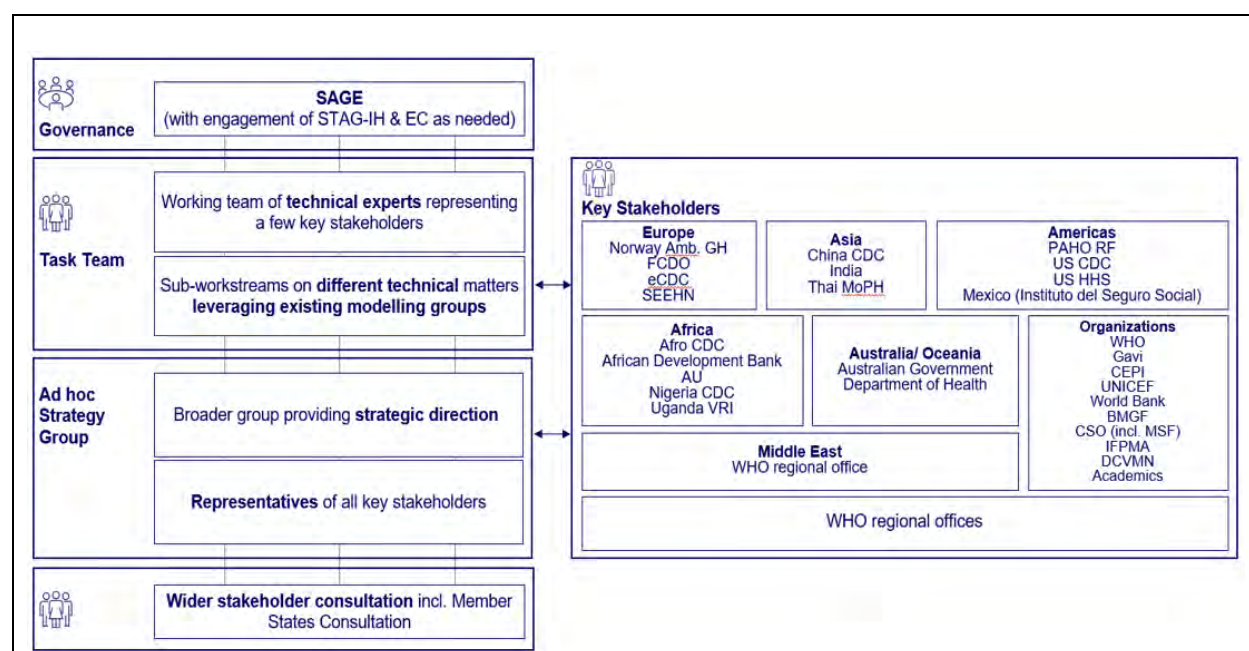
Governance

SAGE
(with engagement of STAG-IH & EC as needed)

Task Team

Working team of technical experts representing a few key stakeholders

Sub-workstreams on different technical matters leveraging existing modelling groups

Ad hoc Strategy Group

Broader group providing strategic direction

Representatives of all key stakeholders

Wider stakeholder consultation incl. Member States Consultation

Key Stakeholders

Europe
Norway Amb. GH
FCDO
eCDC
SEEHN

Asia
China CDC
India
Thai MoPH

Americas
PAHO RF
US CDC
US HHS
Mexico (Instituto del Seguro Social)

Africa
Afro CDC
African Development Bank
AU
Nigeria CDC
Uganda VRI

Australia/ Oceania
Australian Government
Department of Health

Organizations
WHO
Gavi
CEPI
UNICEF
World Bank
BMGF
CSO (incl. MSF)
IFPMA
DCVMN
Academics

Middle East
WHO regional office

WHO regional offices